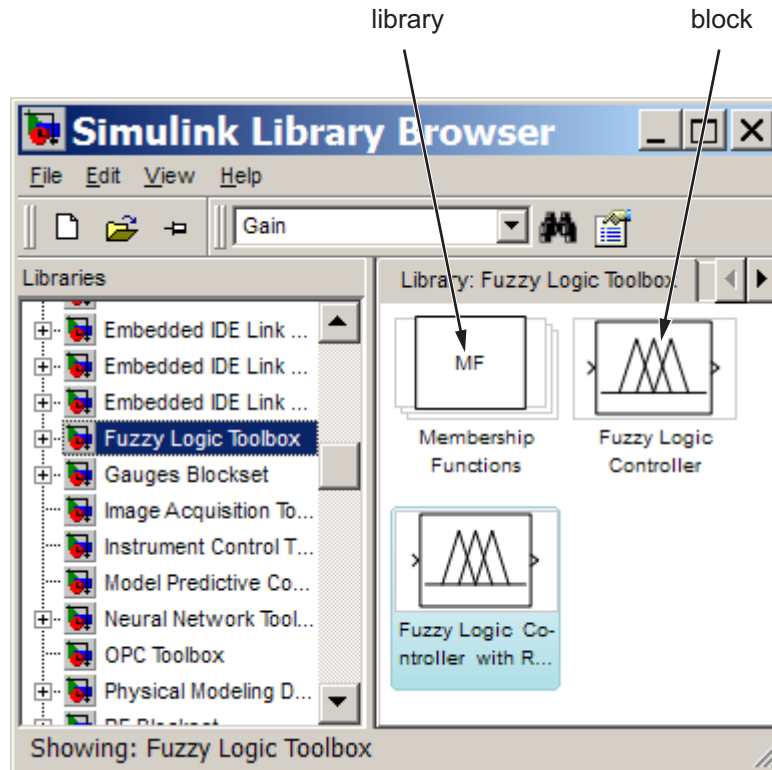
library

block

Simulink Library Browser

File Edit View Help

Gain

Libraries

Embedded IDE Link ...
Embedded IDE Link ...
Embedded IDE Link ...
Fuzzy Logic Toolbox
Gauges Blockset
Image Acquisition To...
Instrument Control T...
Model Predictive Co...
Neural Network Tool...
OPC Toolbox
Physical Modeling D...
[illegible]

Library: Fuzzy Logic Toolbox

MF

Membership Functions

Fuzzy Logic Controller

Fuzzy Logic Controller with R...

Showing: Fuzzy Logic Toolbox